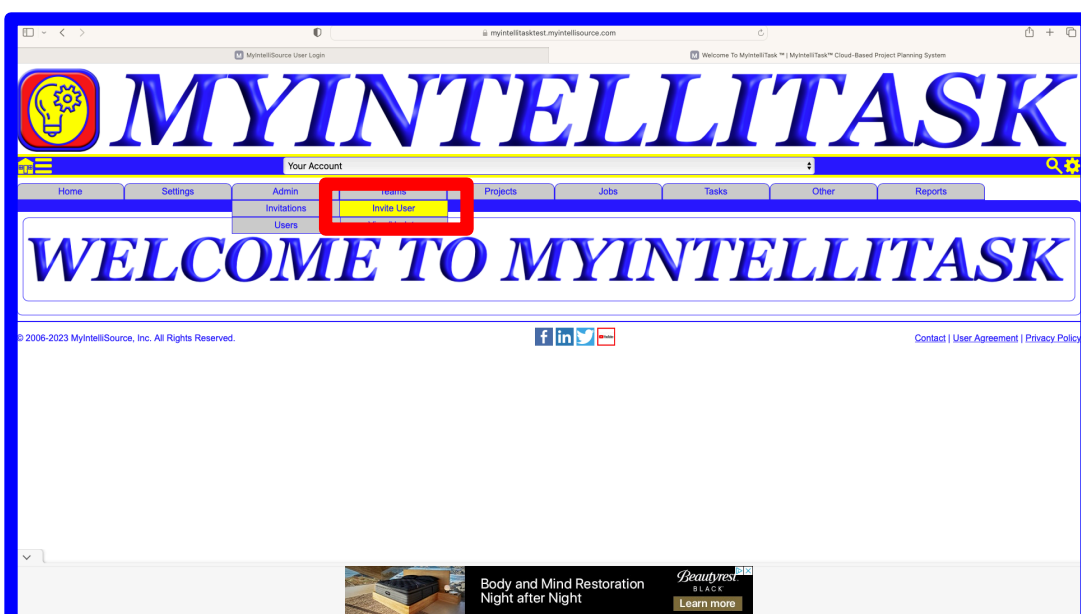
myintellitasktest.myintellisource.com

MyIntelliSource User Login

Welcome To MyIntelliTask ™ | MyIntelliTask™ Cloud-Based Project Planning System

MYINTELLITASK

Your Account

Home | Settings | Admin | Teams | Projects | Jobs | Tasks | Other | Reports

Invitations

Users

Invite User

WELCOME TO MYINTELLITASK

© 2006-2023 MyIntelliSource, Inc. All Rights Reserved.

Contact | User Agreement | Privacy Policy

Body and Mind Restoration Night after Night

Beautyrest BLACK

Learn more